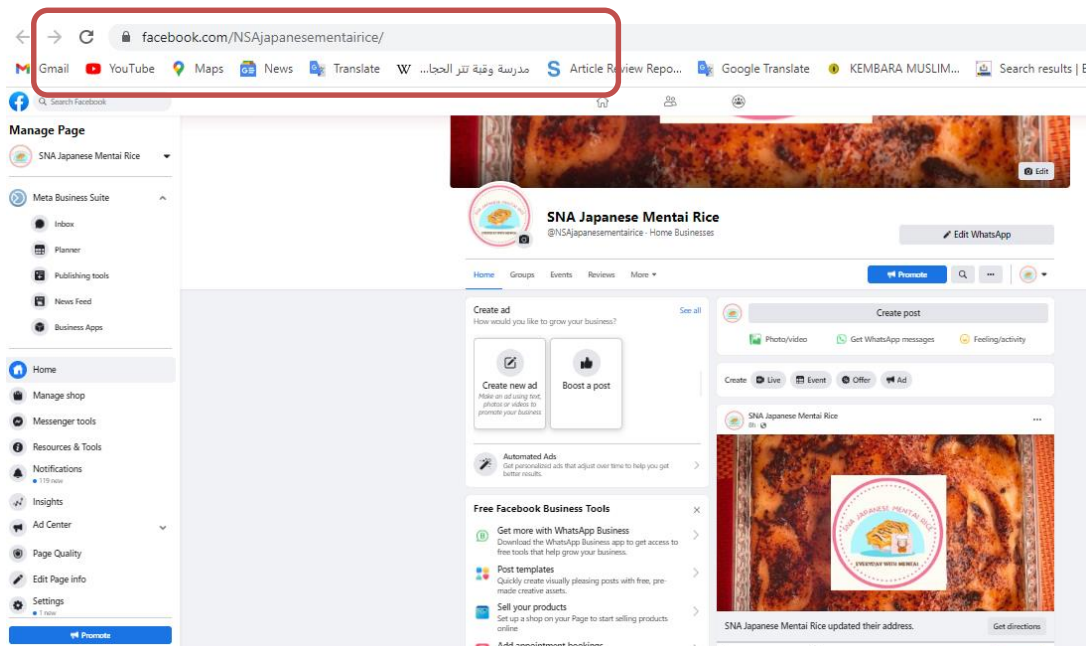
facebook.com/NSAjapanesementairice/

Gmail YouTube Maps News Translate W مدرسة وقاية تتر الحجا... Article Review Repo... Google Translate KEMBARA MUSLIM... Search results | E

Search Facebook

Manage Page

SNA Japanese Mentai Rice

Meta Business Suite

Inbox

Planner

Publishing tools

News Feed

Business Apps

Home

Manage shop

Messenger tools

Resources & Tools

Notifications
• 119 new

Insights

Ad Center

Page Quality

Edit Page info

Settings
• 1 new

Promote

Edit

SNA Japanese Mentai Rice
@NSAjapanesementairice · Home Businesses

Edit WhatsApp

Home Groups Events Reviews More

Promote

Create ad
How would you like to grow your business?
See all

Create new ad
Make an ad using text, photos or videos to promote your business

Boost a post

Automated Ads
Get personalized ads that adjust over time to help you get better results.

Free Facebook Business Tools

Get more with WhatsApp Business
Download the WhatsApp Business app to get access to free tools that help grow your business.

Post templates
Quickly create visually pleasing posts with free, pre-made creative assets.

Sell your products
Set up a shop on your Page to start selling products online.

Add appointment bookings

Create post

Photo/video Get WhatsApp messages Feeling/activity

Create Live Event Offer Ad

SNA Japanese Mentai Rice
8h

SNA JAPANESE MENTAI RICE
EVERYDAY WITH MENTAI

SNA Japanese Mentai Rice updated their address.

Get directions